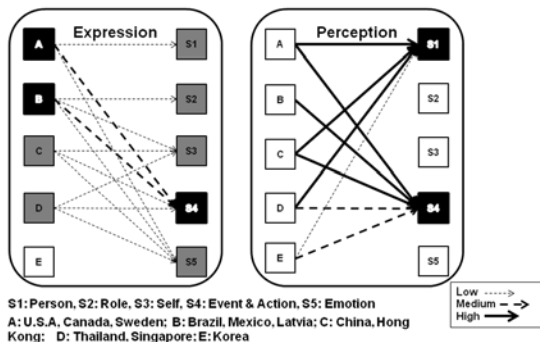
Expression

A
B
C
D
E

S1
S2
S3
S4
S5

Perception

A
B
C
D
E

S1
S2
S3
S4
S5

S1: Person, S2: Role, S3: Self, S4: Event & Action, S5: Emotion
A: U.S.A, Canada, Sweden; B: Brazil, Mexico, Latvia; C: China, Hong Kong; D: Thailand, Singapore; E: Korea

Low
Medium
High